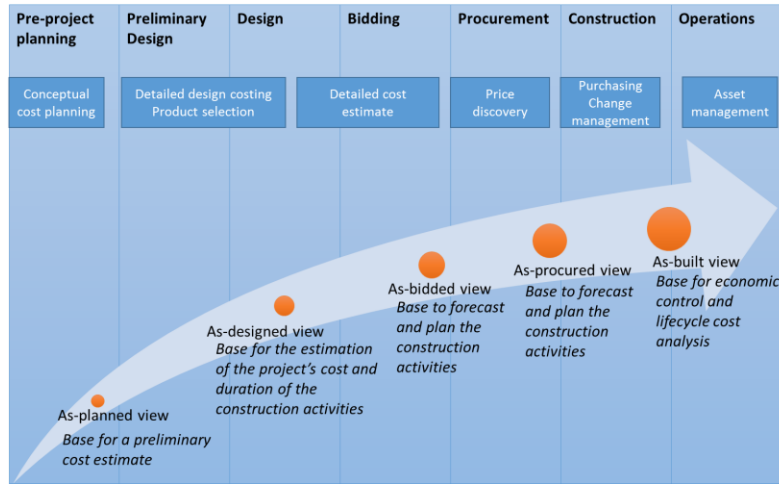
Pre-project planning

Preliminary Design

Design

Bidding

Procurement

Construction

Operations

Conceptual cost planning

Detailed design costing Product selection

Detailed cost estimate

Price discovery

Purchasing Change management

Asset management

As-planned view
Base for a preliminary cost estimate

As-designed view
Base for the estimation of the project's cost and duration of the construction activities

As-bidded view
Base to forecast and plan the construction activities

As-procured view
Base to forecast and plan the construction activities

As-built view
Base for economic control and lifecycle cost analysis